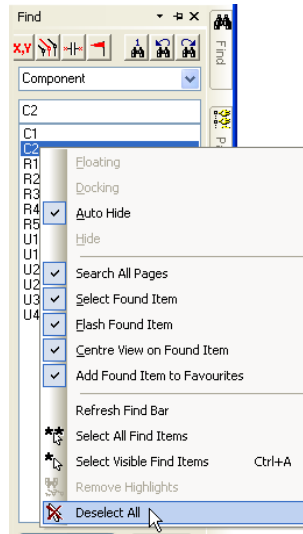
Find

X,Y

Component

C2

C1
C2
R1
R2
R3
R4
R5
U1
U1
U2
U2
U3
U4

Find

Pa

Floating
Docking
Auto Hide
Hide

Search All Pages
Select Found Item
Flash Found Item
Centre View on Found Item
Add Found Item to Favourites

Refresh Find Bar
Select All Find Items
Select Visible Find Items Ctrl+A
Remove Highlights
Deselect All